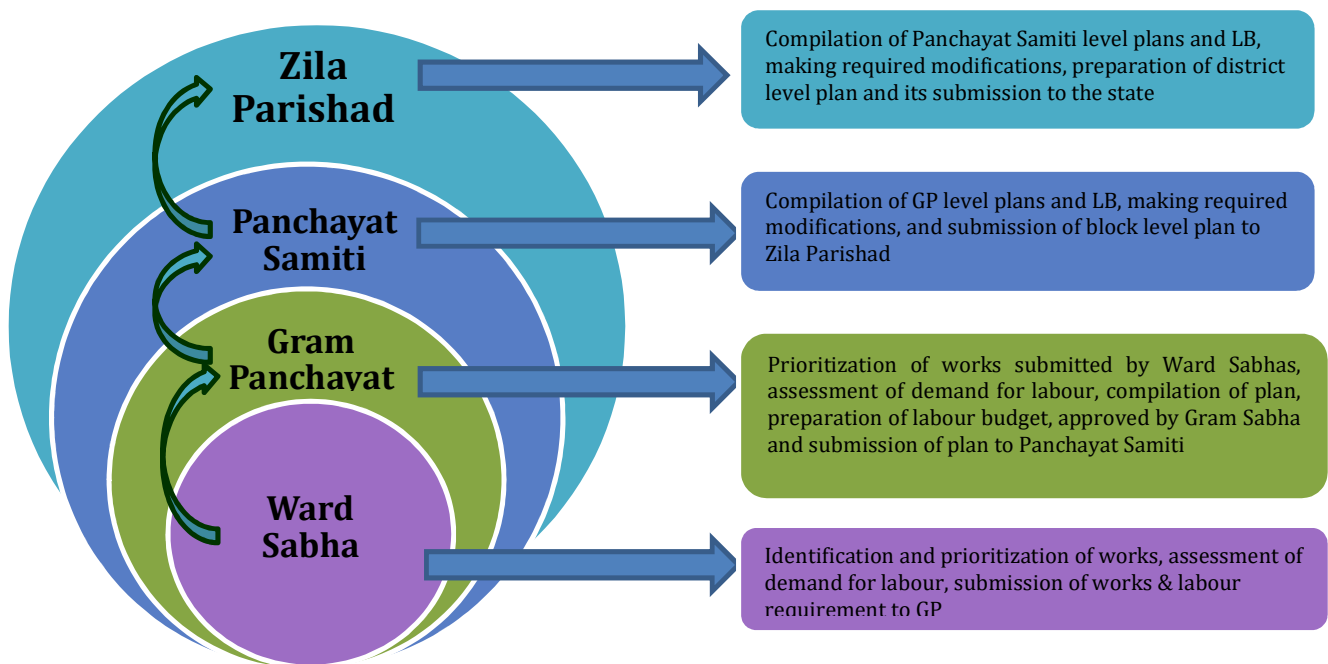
Zila Parishad

Panchayat Samiti

Gram Panchayat

Ward Sabha

Compilation of Panchayat Samiti level plans and LB, making required modifications, preparation of district level plan and its submission to the state

Compilation of GP level plans and LB, making required modifications, and submission of block level plan to Zila Parishad

Prioritization of works submitted by Ward Sabhas, assessment of demand for labour, compilation of plan, preparation of labour budget, approved by Gram Sabha and submission of plan to Panchayat Samiti

Identification and prioritization of works, assessment of demand for labour, submission of works & labour requirement to GP